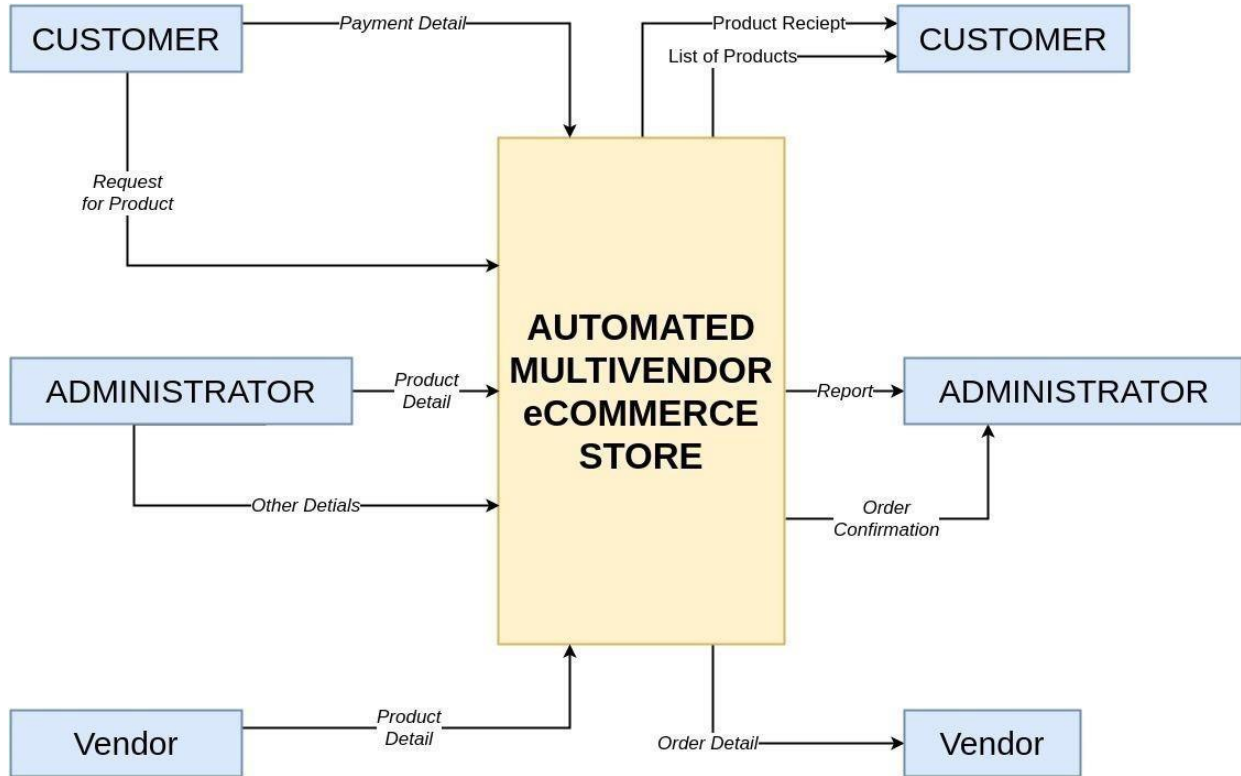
CUSTOMER

Payment Detail

Product Reciept

List of Products

CUSTOMER

Request for Product

AUTOMATED MULTIVENDOR eCOMMERCE STORE

ADMINISTRATOR

Product Detail

Report

ADMINISTRATOR

Other Detials

Order Confirmation

Vendor

Product Detail

Order Detail

Vendor